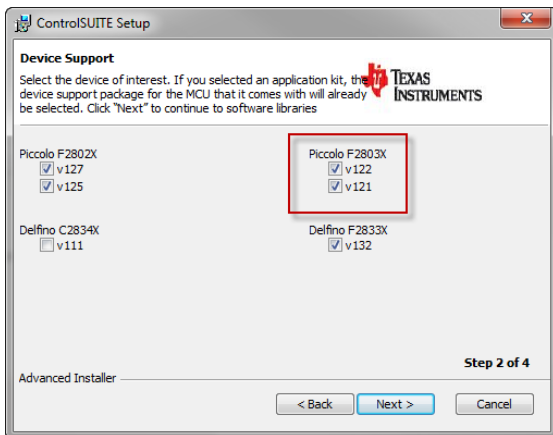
ControlSUITE Setup

Device Support

Select the device of interest. If you selected an application kit, the device support package for the MCU that it comes with will already be selected. Click "Next" to continue to software libraries

TEXAS INSTRUMENTS

Piccolo F2802X
v127
v125

Piccolo F2803X
v122
v121

Delfino C2834X
v111

Delfino F2833X
v132

Step 2 of 4

Advanced Installer

< Back
Next >
Cancel